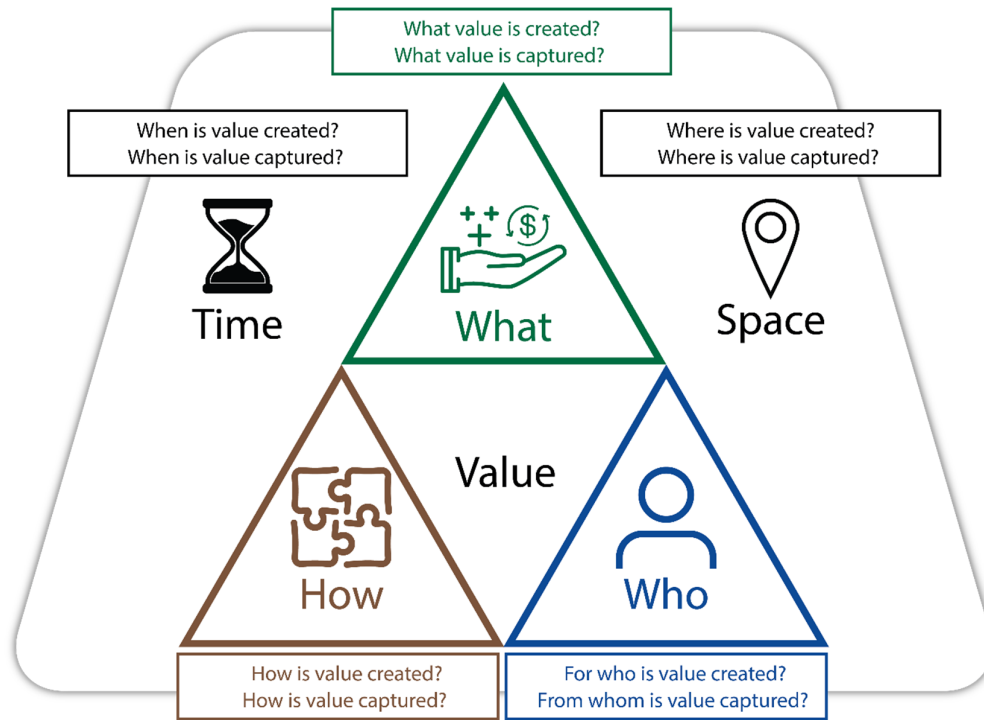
What value is created?
What value is captured?

When is value created?
When is value captured?

Where is value created?
Where is value captured?

$

Time

What

Space

Value

How

Who

How is value created?
How is value captured?

For who is value created?
From whom is value captured?